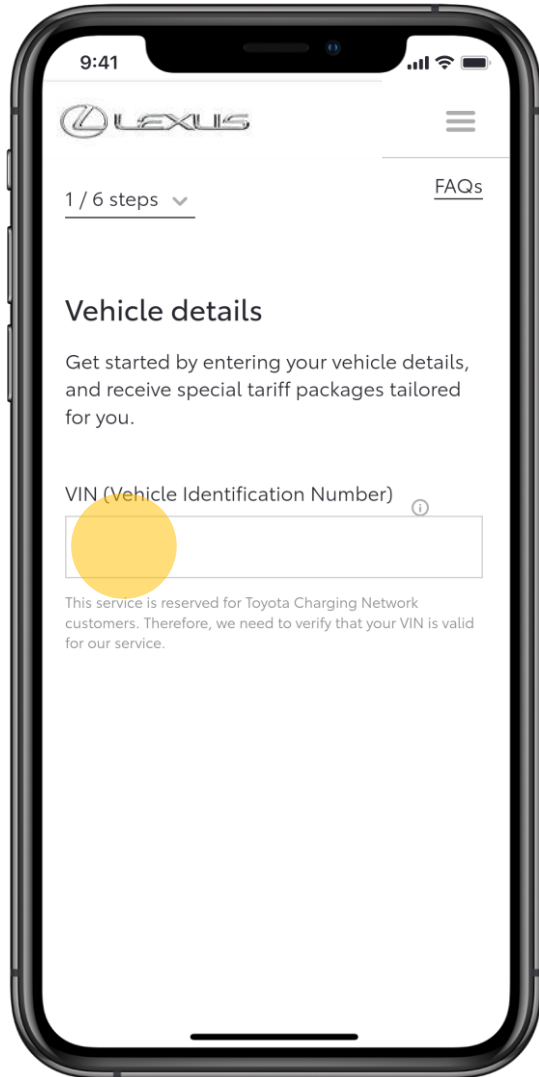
9:41

LEXUS

1 / 6 steps

FAQs

Vehicle details

Get started by entering your vehicle details, and receive special tariff packages tailored for you.

VIN (Vehicle Identification Number)

This service is reserved for Toyota Charging Network customers. Therefore, we need to verify that your VIN is valid for our service.